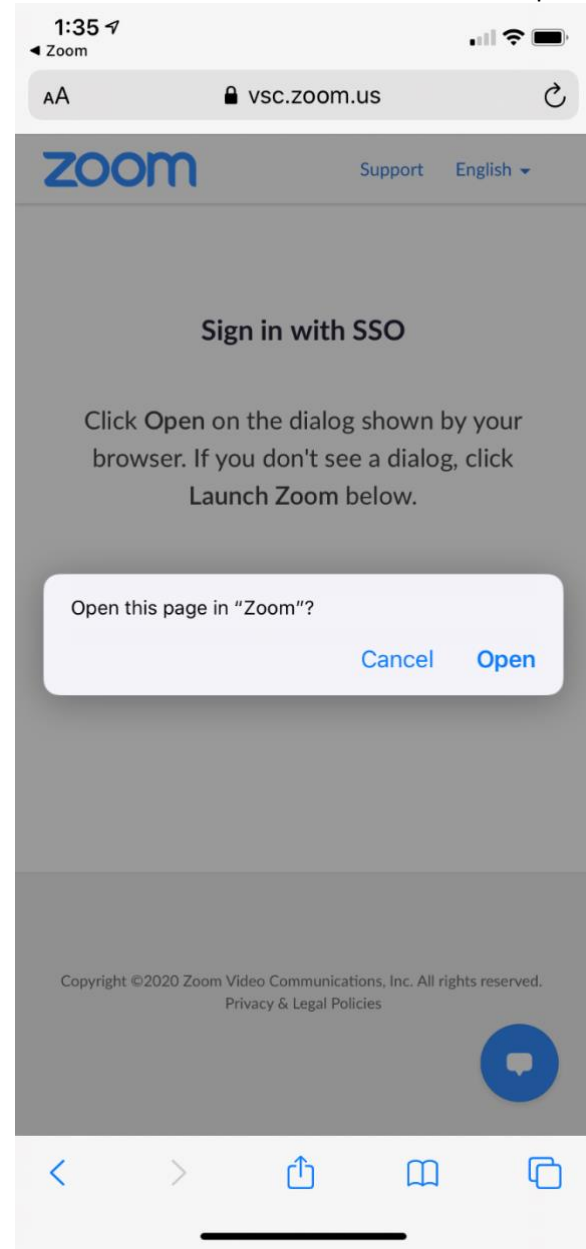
1:35
◂ Zoom

AA vsc.zoom.us

zoom Support English

Sign in with SSO

Click Open on the dialog shown by your browser. If you don't see a dialog, click Launch Zoom below.

Open this page in "Zoom"?

Cancel Open

Copyright ©2020 Zoom Video Communications, Inc. All rights reserved.
Privacy & Legal Policies